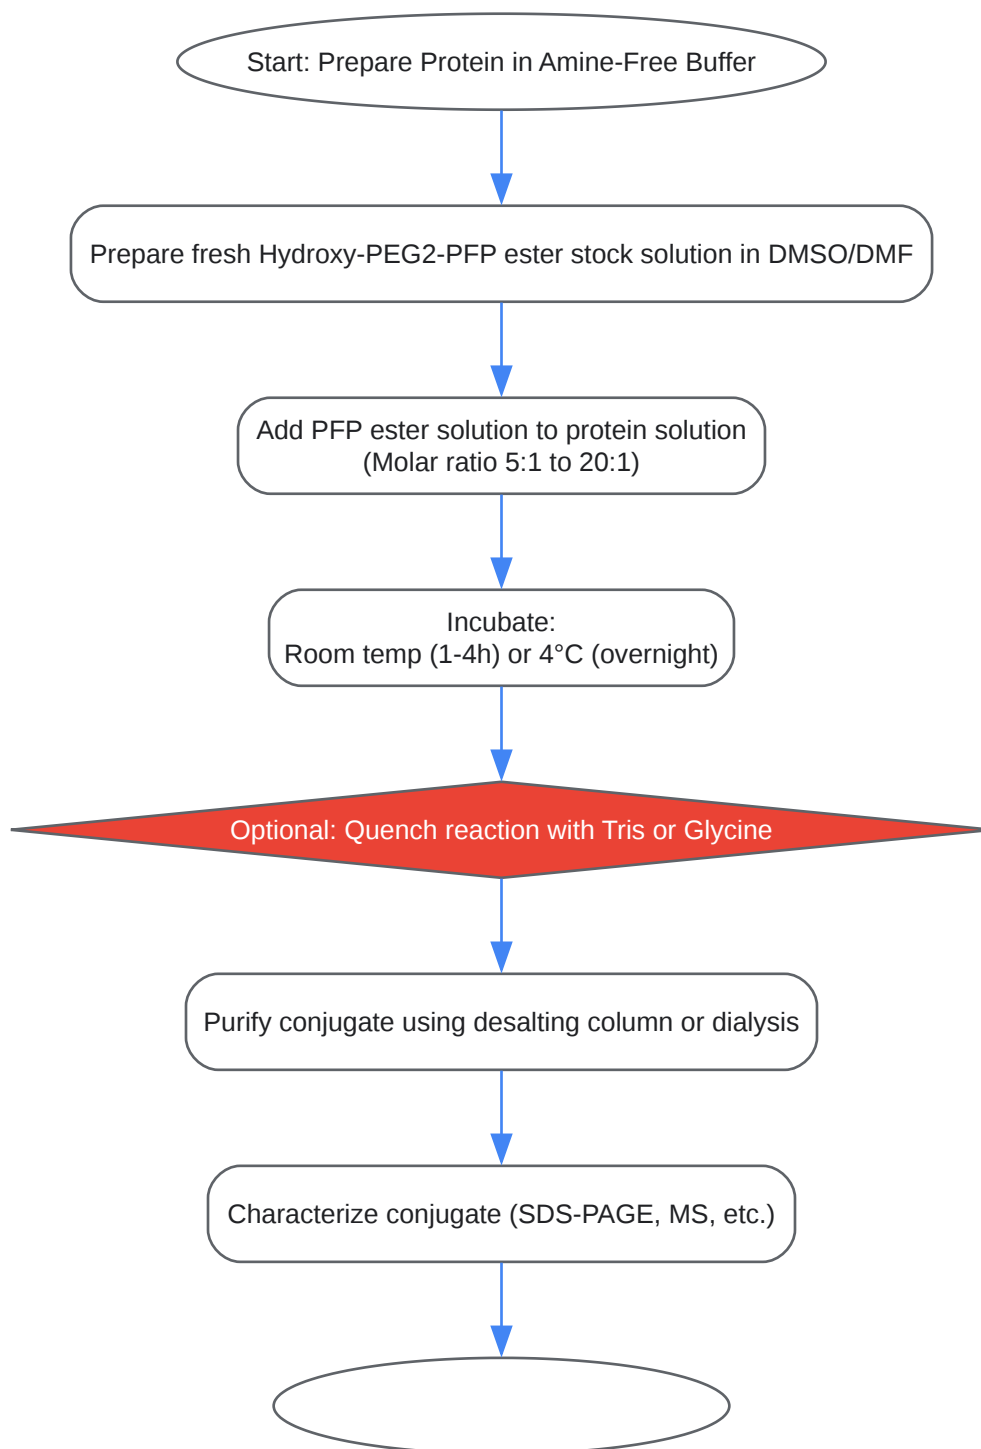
Start: Prepare Protein in Amine-Free Buffer

Prepare fresh Hydroxy-PEG2-PFP ester stock solution in DMSO/DMF

Add PFP ester solution to protein solution
(Molar ratio 5:1 to 20:1)

Incubate:
Room temp (1-4h) or 4°C (overnight)

Optional: Quench reaction with Tris or Glycine

Purify conjugate using desalting column or dialysis

Characterize conjugate (SDS-PAGE, MS, etc.)